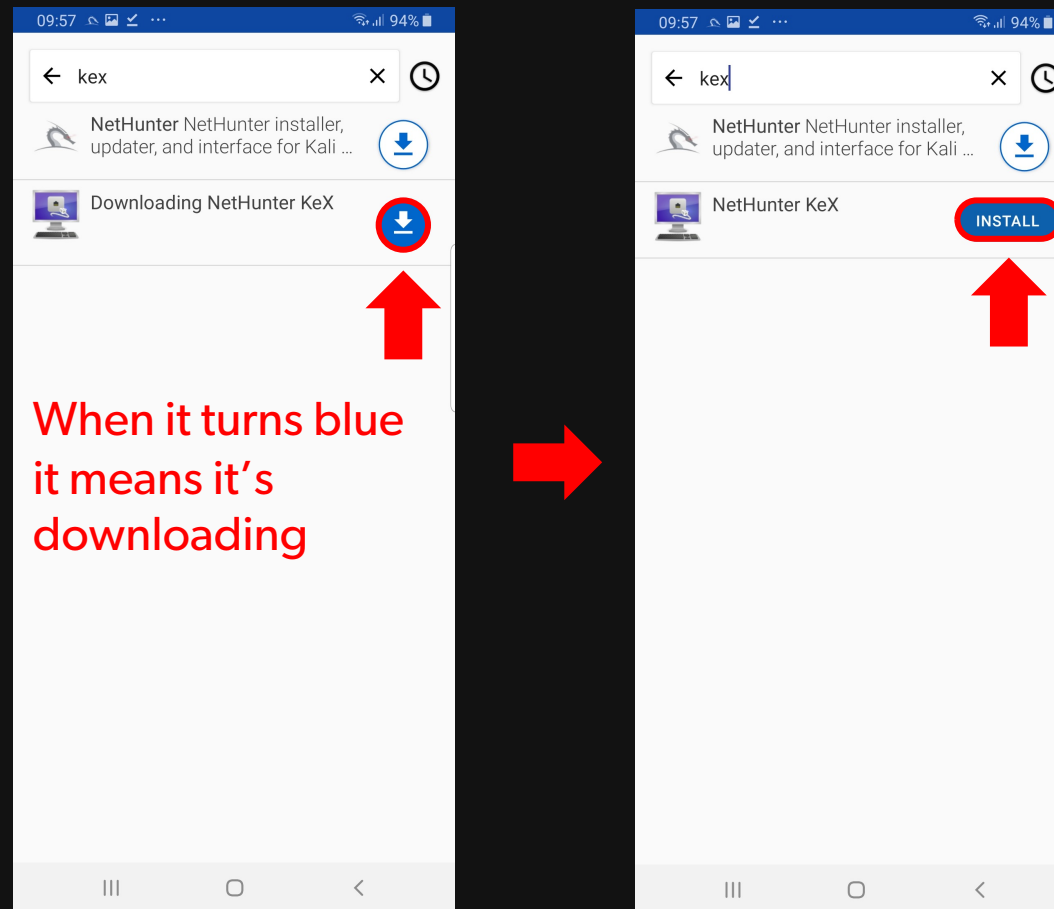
09:57 94%

kex

NetHunter NetHunter installer, updater, and interface for Kali ...

Downloading NetHunter KeX

When it turns blue it means it's downloading

09:57 94%

kex

NetHunter NetHunter installer, updater, and interface for Kali ...

NetHunter KeX

INSTALL